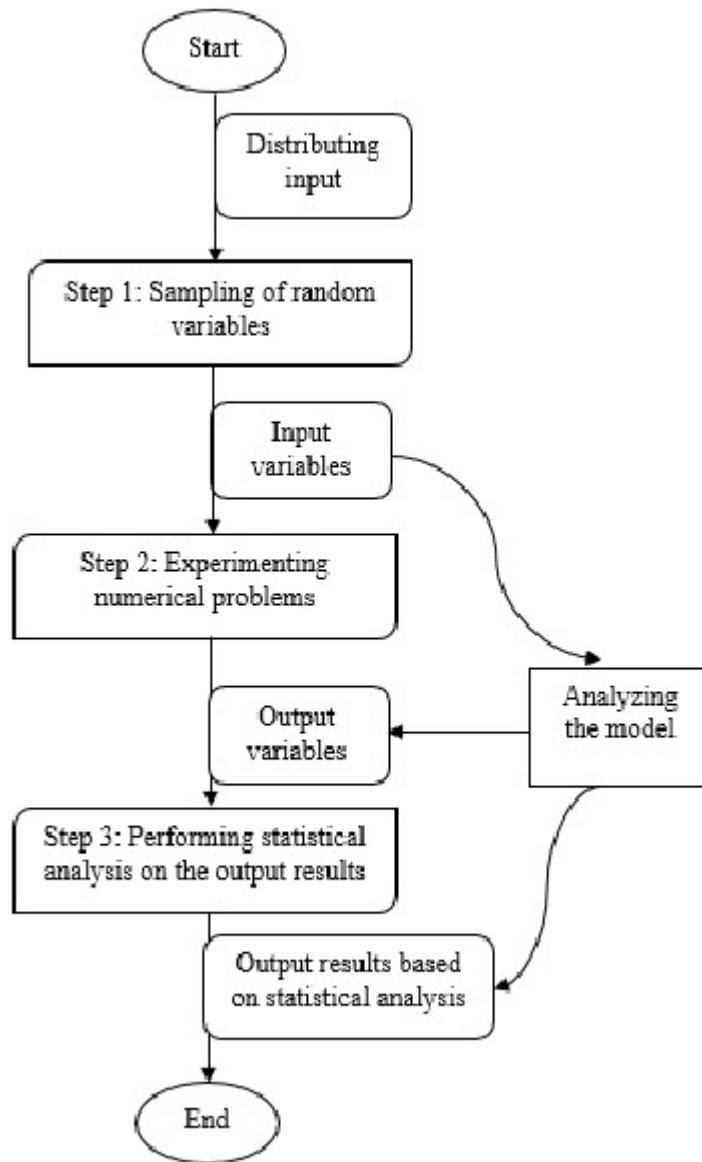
Start

Distributing input

Step 1: Sampling of random variables

Input variables

Step 2: Experimenting numerical problems

Analyzing the model

Output variables

Step 3: Performing statistical analysis on the output results

Output results based on statistical analysis

End